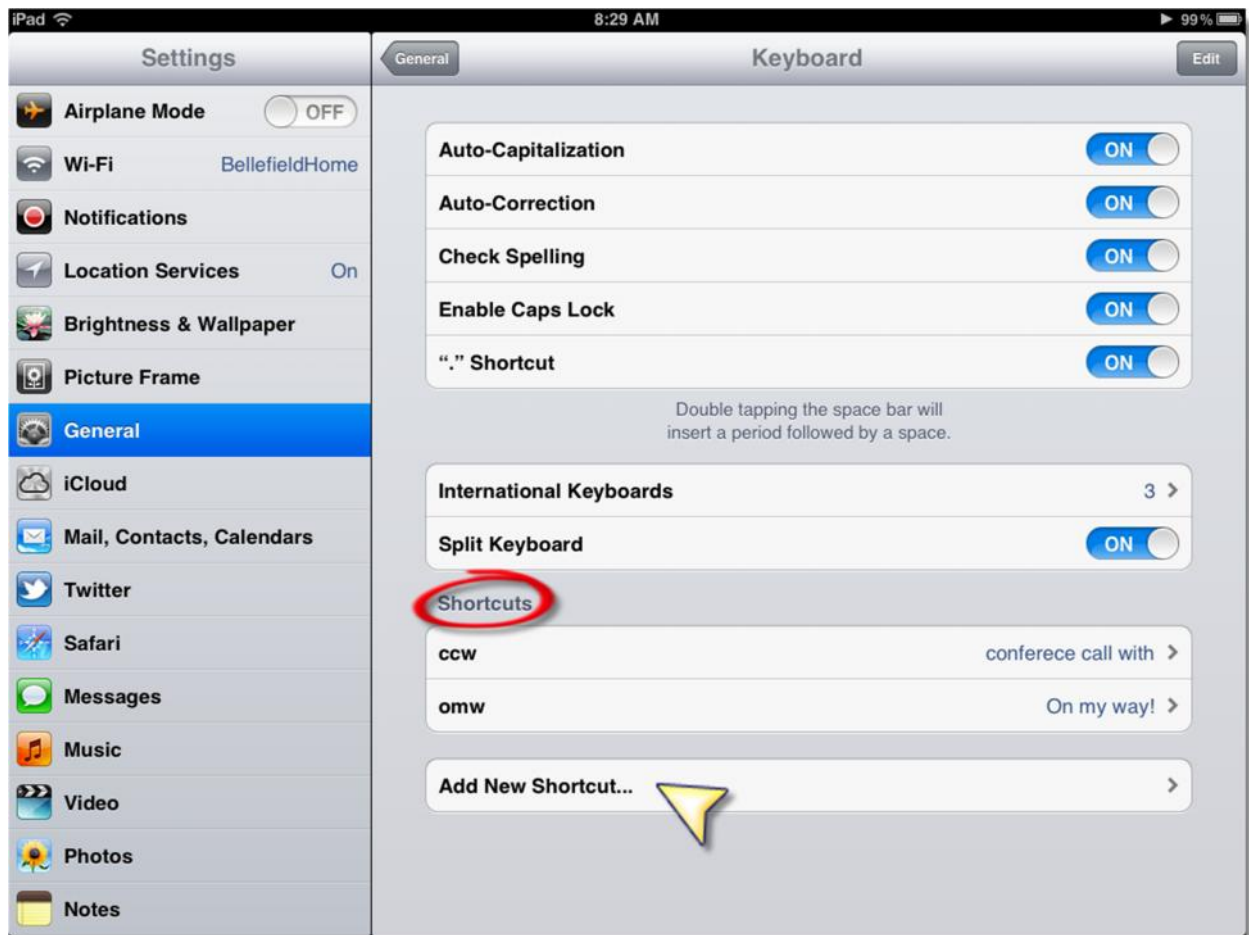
iPad 8:29 AM 99%

Settings

Airplane Mode OFF
Wi-Fi BellefieldHome
Notifications
Location Services On
Brightness & Wallpaper
Picture Frame
General
iCloud
Mail, Contacts, Calendars
Twitter
Safari
Messages
Music
Video
Photos
Notes

General Keyboard Edit

Auto-Capitalization ON
Auto-Correction ON
Check Spelling ON
Enable Caps Lock ON
"." Shortcut ON

Double tapping the space bar will insert a period followed by a space.

International Keyboards 3
Split Keyboard ON

Shortcuts

ccw conferece call with
omw On my way!

Add New Shortcut...